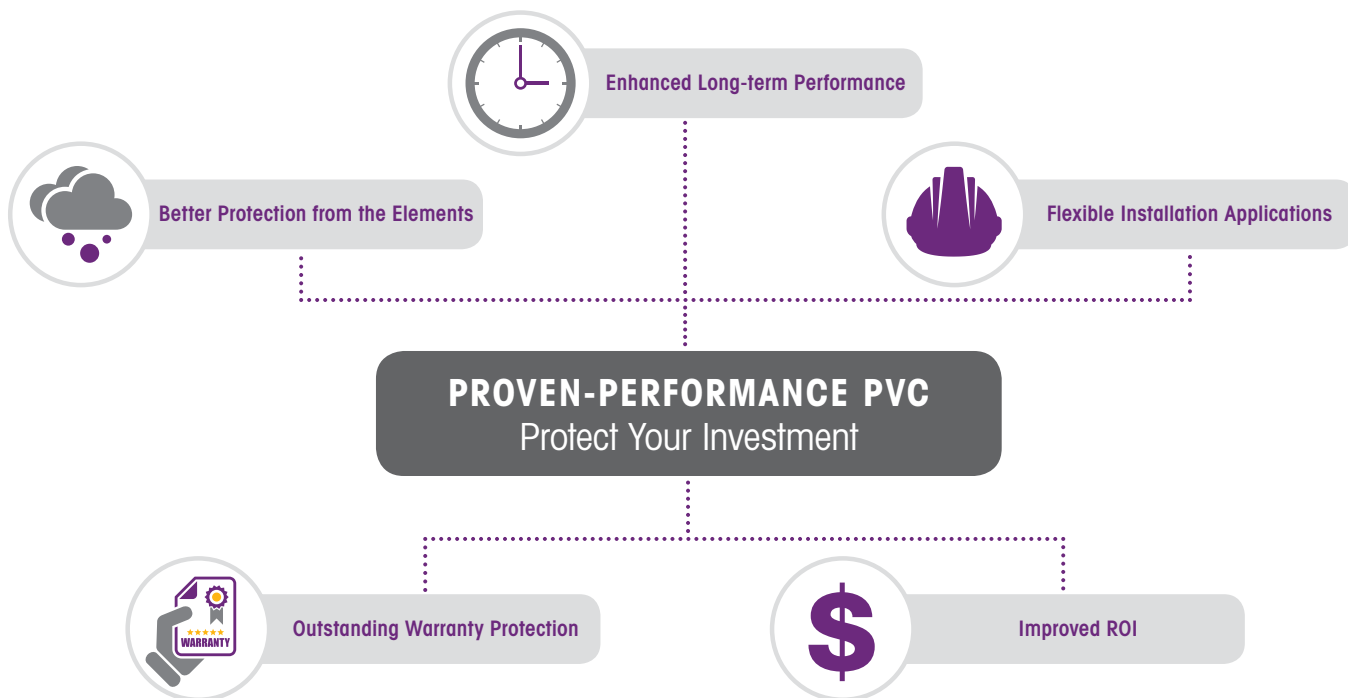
Enhanced Long-term Performance

Better Protection from the Elements

Flexible Installation Applications

PROVEN-PERFORMANCE PVC
Protect Your Investment

WARRANTY

Outstanding Warranty Protection

$

Improved ROI